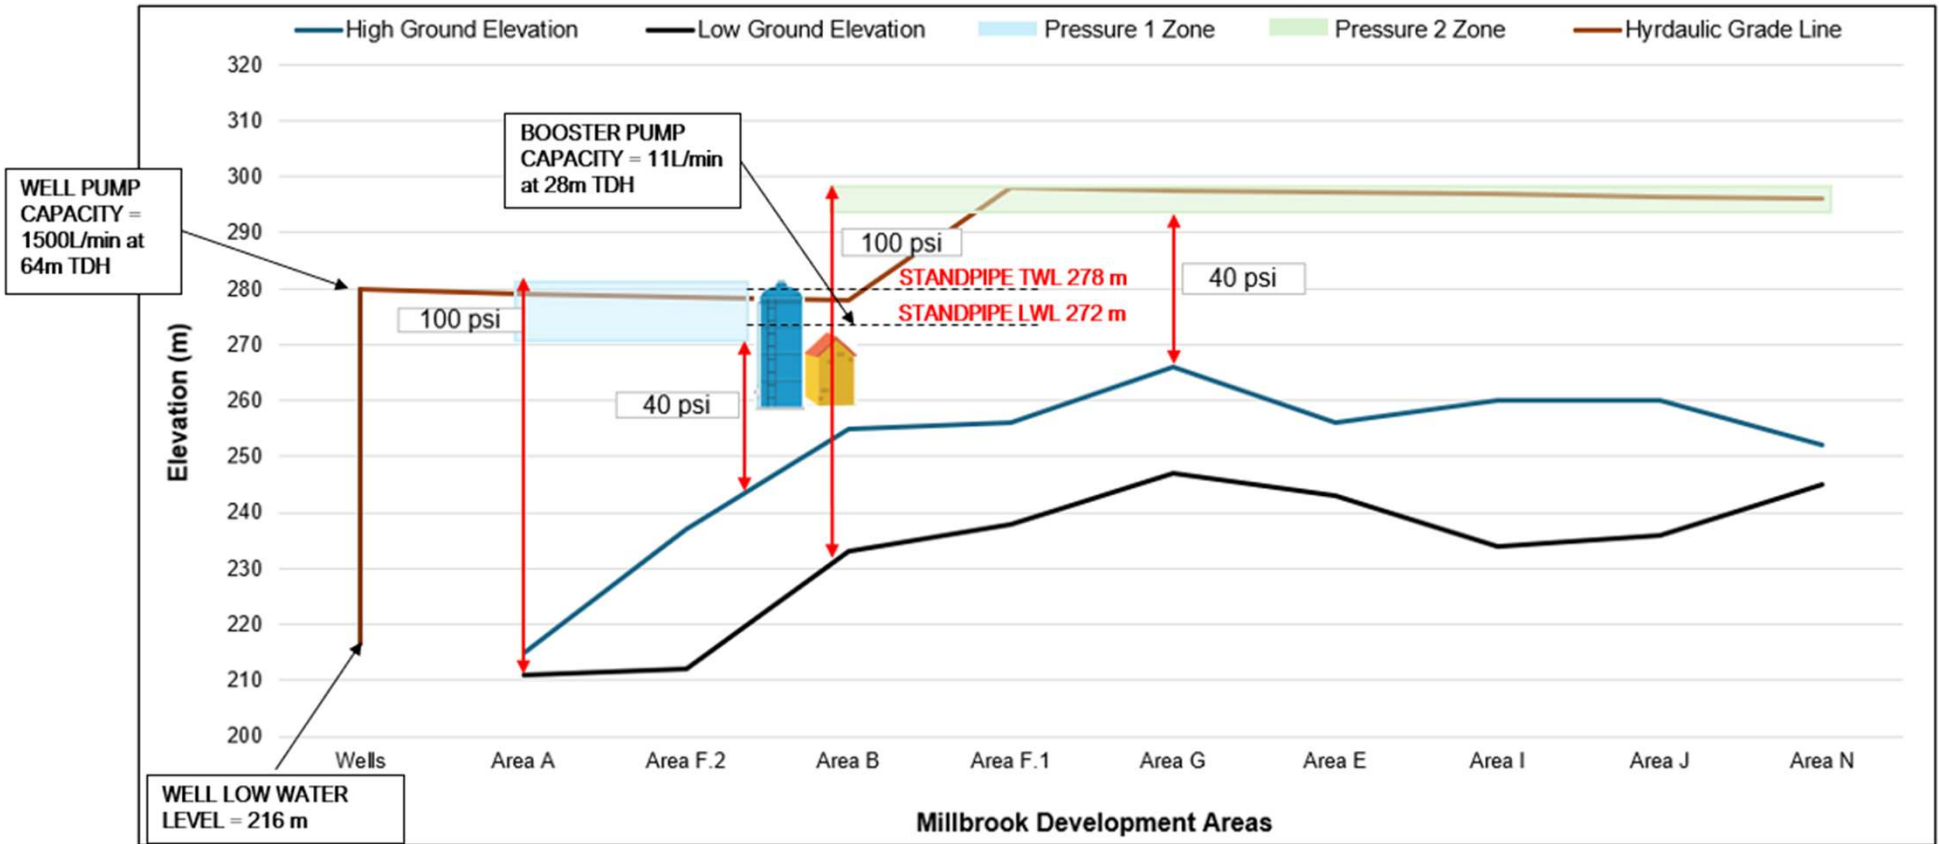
High Ground Elevation
Low Ground Elevation
Pressure 1 Zone
Pressure 2 Zone
Hyrdaulic Grade Line

320
310
300
290
280
270
260
250
240
230
220
210
200

Elevation (m)

WELL PUMP CAPACITY = 1500L/min at 64m TDH

BOOSTER PUMP CAPACITY = 11L/min at 28m TDH

100 psi

100 psi

STANDPIPE TWL 278 m

STANDPIPE LWL 272 m

40 psi

40 psi

Wells
Area A
Area F.2
Area B
Area F.1
Area G
Area E
Area I
Area J
Area N

WELL LOW WATER LEVEL = 216 m

Millbrook Development Areas